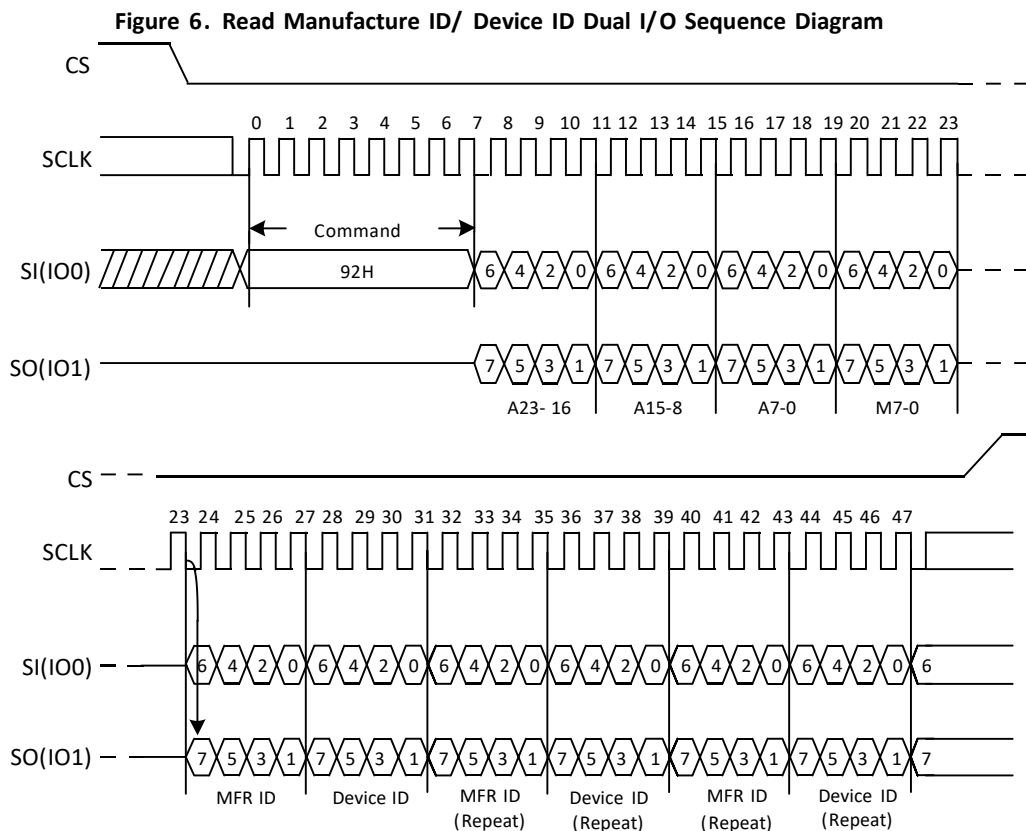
Figure 6. Read Manufacture ID/ Device ID Dual I/O Sequence Diagram

CS

SCLK

0 1 2 3 4 5 6 7 8 9 10 11 12 13 14 15 16 17 18 19 20 21 22 23

Command

SI(IO0)

92H

6 4 2 0 6 4 2 0 6 4 2 0 6 4 2 0

SO(IO1)

7 5 3 1 7 5 3 1 7 5 3 1 7 5 3 1

A23- 16 A15-8 A7-0 M7-0

CS

23 24 25 26 27 28 29 30 31 32 33 34 35 36 37 38 39 40 41 42 43 44 45 46 47

SCLK

SI(IO0)

6 4 2 0 6 4 2 0 6 4 2 0 6 4 2 0 6 4 2 0 6 4 2 0 6

SO(IO1)

7 5 3 1 7 5 3 1 7 5 3 1 7 5 3 1 7 5 3 1 7 5 3 1 7

MFR ID Device ID MFR ID (Repeat) Device ID (Repeat) MFR ID (Repeat) Device ID (Repeat)